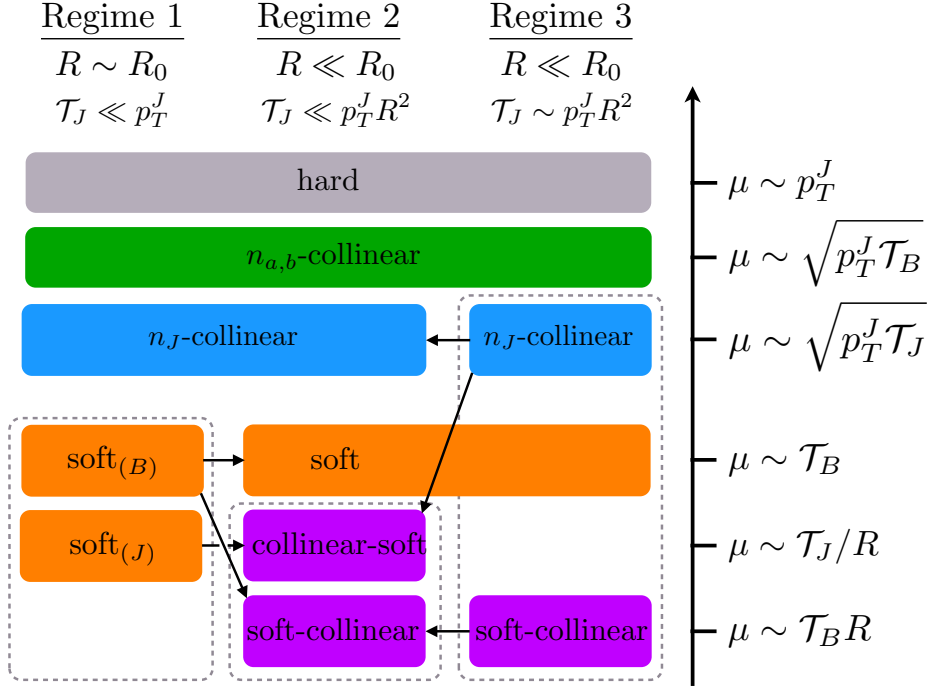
Regime 1
$R \sim R_0$
$\mathcal{T}_J \ll p_T^J$

Regime 2
$R \ll R_0$
$\mathcal{T}_J \ll p_T^J R^2$

Regime 3
$R \ll R_0$
$\mathcal{T}_J \sim p_T^J R^2$

hard

$n_{a,b}$-collinear

$n_J$-collinear

$n_J$-collinear

soft$_{(B)}$

soft

soft$_{(J)}$

collinear-soft

soft-collinear

soft-collinear

$\mu \sim p_T^J$

$\mu \sim \sqrt{p_T^J \mathcal{T}_B}$

$\mu \sim \sqrt{p_T^J \mathcal{T}_J}$

$\mu \sim \mathcal{T}_B$

$\mu \sim \mathcal{T}_J / R$

$\mu \sim \mathcal{T}_B R$